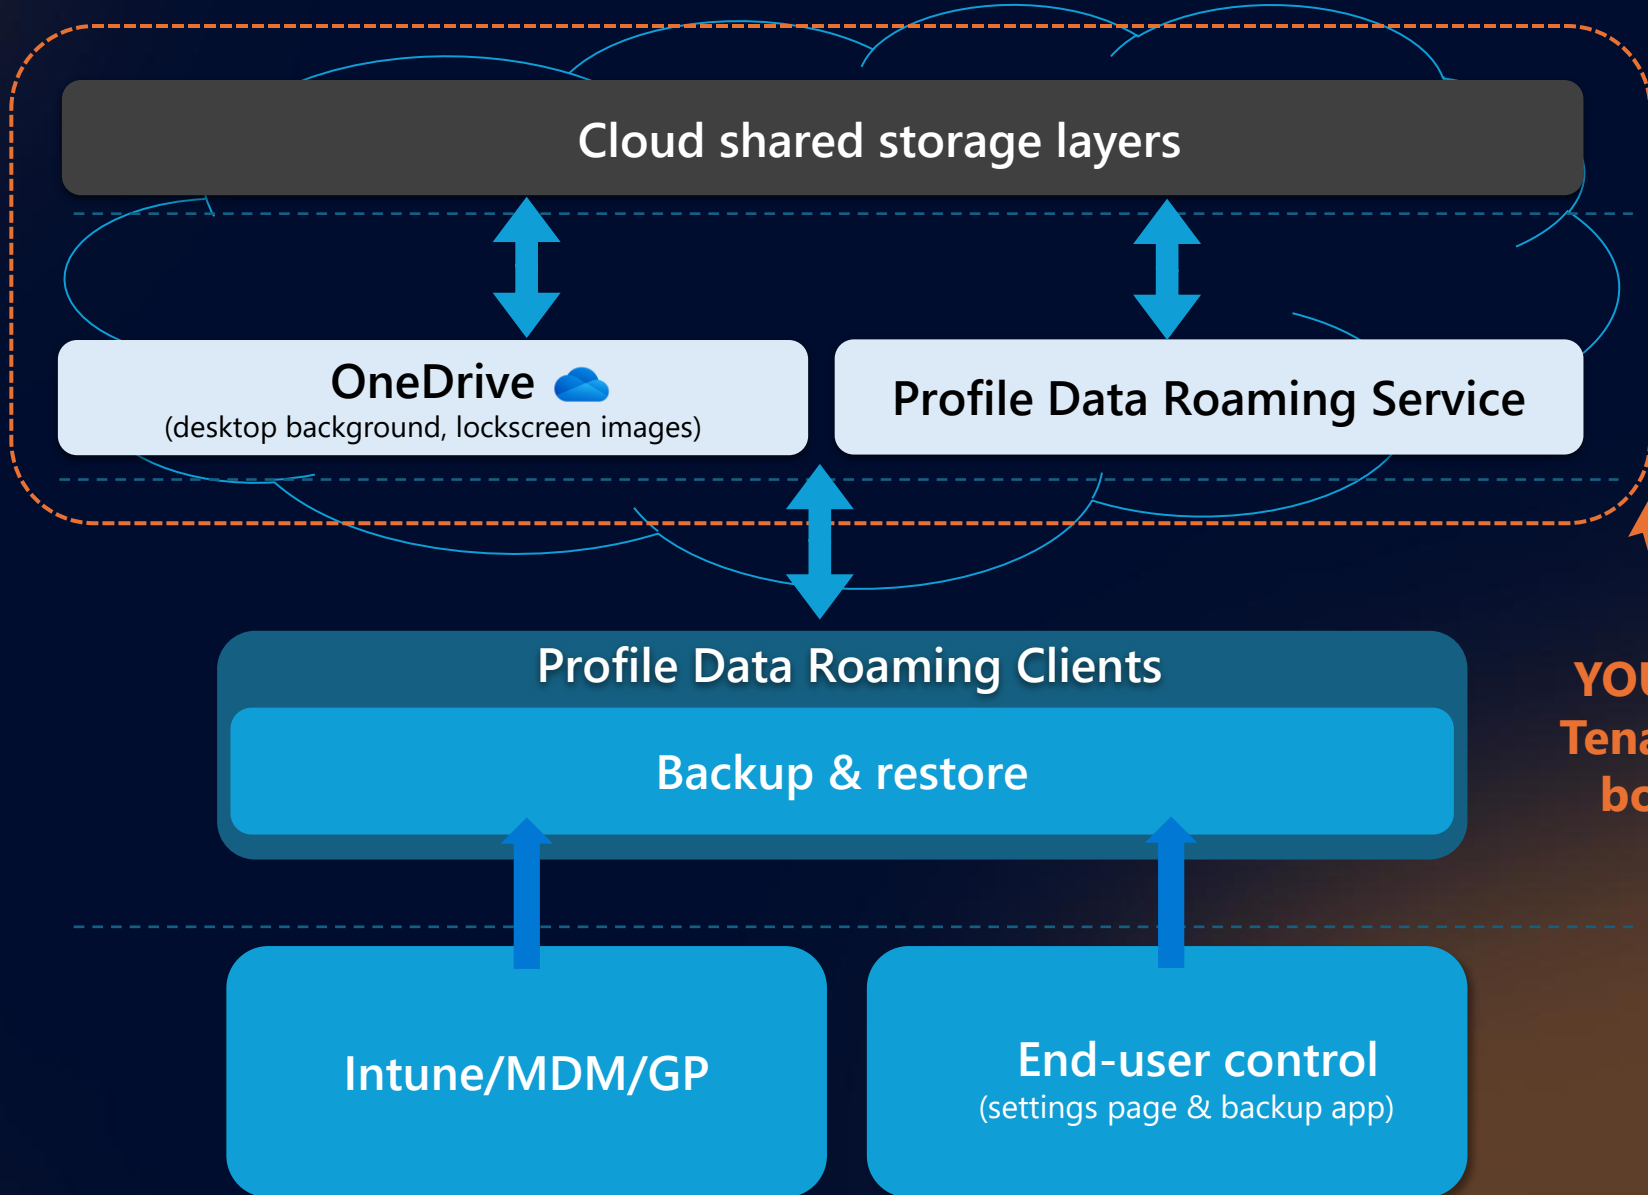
Cloud shared storage layers

OneDrive
(desktop background, lockscreen images)

Profile Data Roaming Service

Profile Data Roaming Clients

Backup & restore

Intune/MDM/GP

End-user control
(settings page & backup app)

YO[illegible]
Tena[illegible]
bo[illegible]